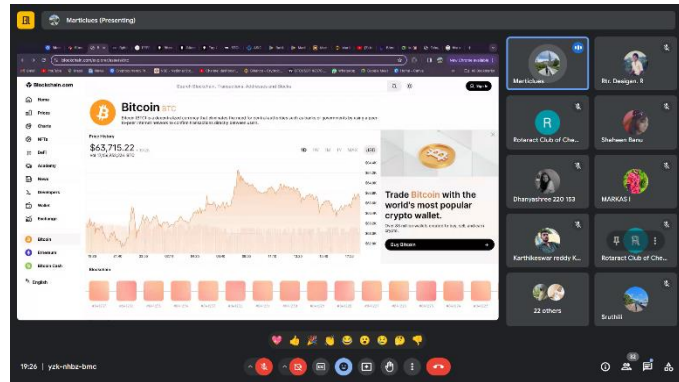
Marticlues (Presenting)

Blockchain.com

Home
Prices
Charts
NFTs
DeFi
Academy
News
Developers
Wallet
Exchange

Bitcoin
Ethereum
Bitcoin Cash

English

Bitcoin BTC

Price History

$63,715.22

Trade Bitcoin with the world's most popular crypto wallet.

Buy Bitcoin

Marticlues
Rtr. Deeigen. 8
Rotaract Club of Che...
Sheheen Banu
Dhanyashree 220 153
MARKAS I
Karthikeswar reddy K...
Rotaract Club of Che...
22 others
Sruthiii

19:26 | yzk-nhbz-bmc